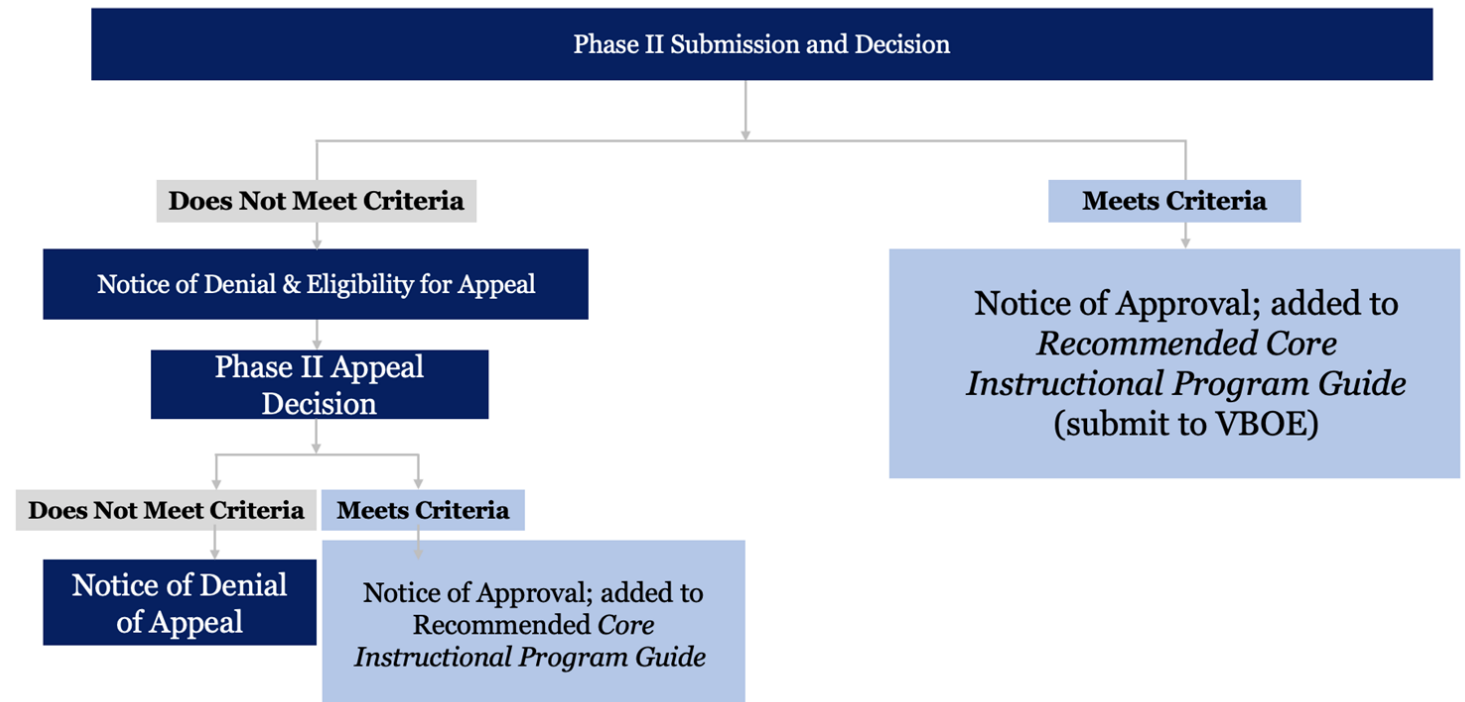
Phase II Submission and Decision

Does Not Meet Criteria

Notice of Denial & Eligibility for Appeal

Phase II Appeal Decision

Does Not Meet Criteria

Notice of Denial of Appeal

Meets Criteria

Notice of Approval; added to Recommended *Core Instructional Program Guide*

Meets Criteria

Notice of Approval; added to *Recommended Core Instructional Program Guide* (submit to VBOE)